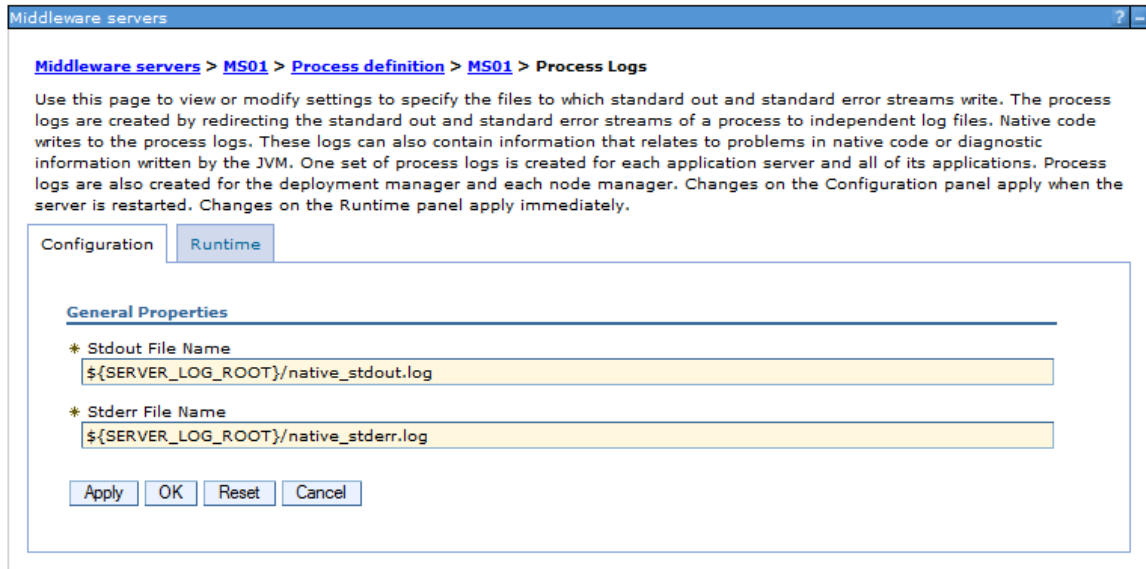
Middleware servers

? –

Middleware servers > MS01 > Process definition > MS01 > Process Logs

Use this page to view or modify settings to specify the files to which standard out and standard error streams write. The process logs are created by redirecting the standard out and standard error streams of a process to independent log files. Native code writes to the process logs. These logs can also contain information that relates to problems in native code or diagnostic information written by the JVM. One set of process logs is created for each application server and all of its applications. Process logs are also created for the deployment manager and each node manager. Changes on the Configuration panel apply when the server is restarted. Changes on the Runtime panel apply immediately.

Configuration | Runtime

General Properties

* Stdout File Name
${SERVER_LOG_ROOT}/native_stdout.log

* Stderr File Name
${SERVER_LOG_ROOT}/native_stderr.log

Apply | OK | Reset | Cancel